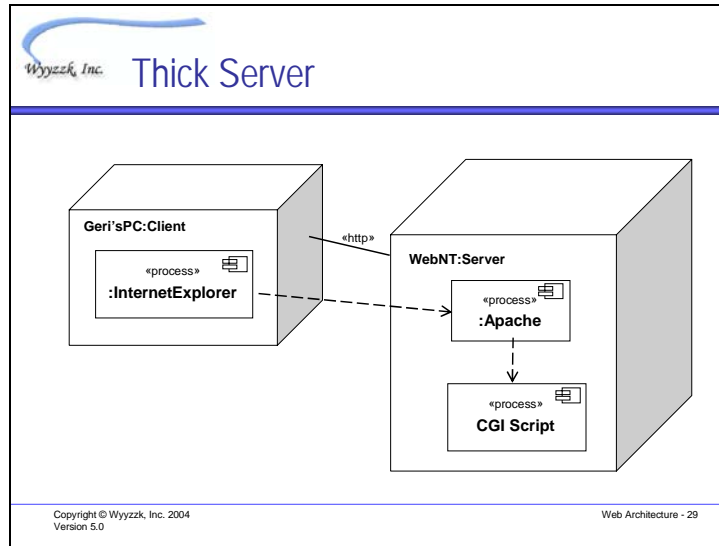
Wyyzzk, Inc. Thick Server

Geri'sPC:Client

«process»
:InternetExplorer

«http»

WebNT:Server

«process»
:Apache

«process»
CGI Script

Copyright © Wyyzzk, Inc. 2004
Version 5.0

Web Architecture - 29